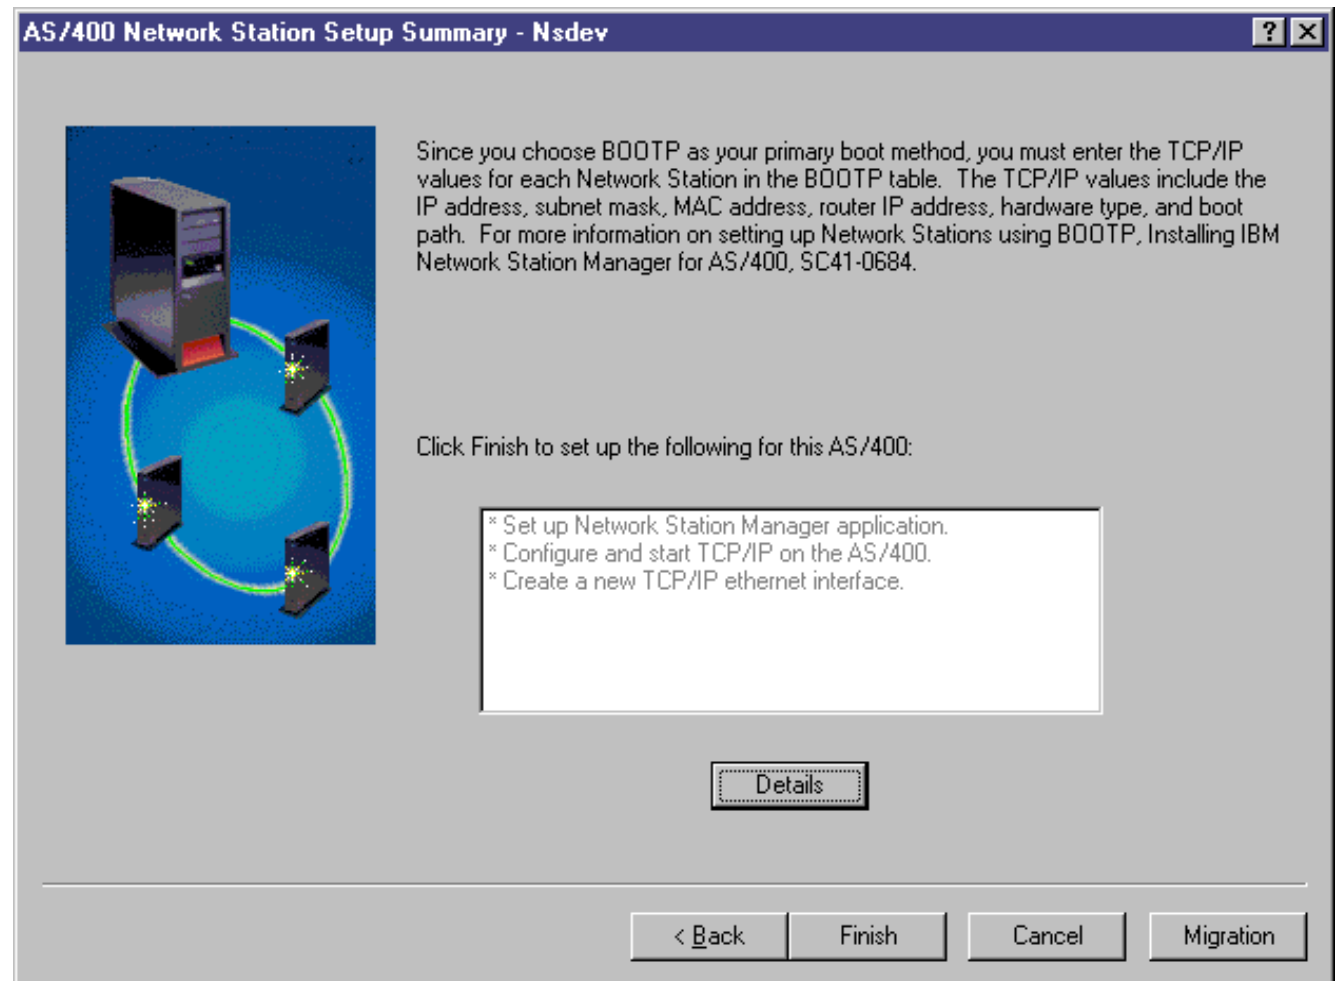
AS/400 Network Station Setup Summary - Nsdev

?

Since you choose BOOTP as your primary boot method, you must enter the TCP/IP values for each Network Station in the BOOTP table. The TCP/IP values include the IP address, subnet mask, MAC address, router IP address, hardware type, and boot path. For more information on setting up Network Stations using BOOTP, Installing IBM Network Station Manager for AS/400, SC41-0684.

Click Finish to set up the following for this AS/400:

* Set up Network Station Manager application.
* Configure and start TCP/IP on the AS/400.
* Create a new TCP/IP ethernet interface.

Details

< Back

Finish

Cancel

Migration